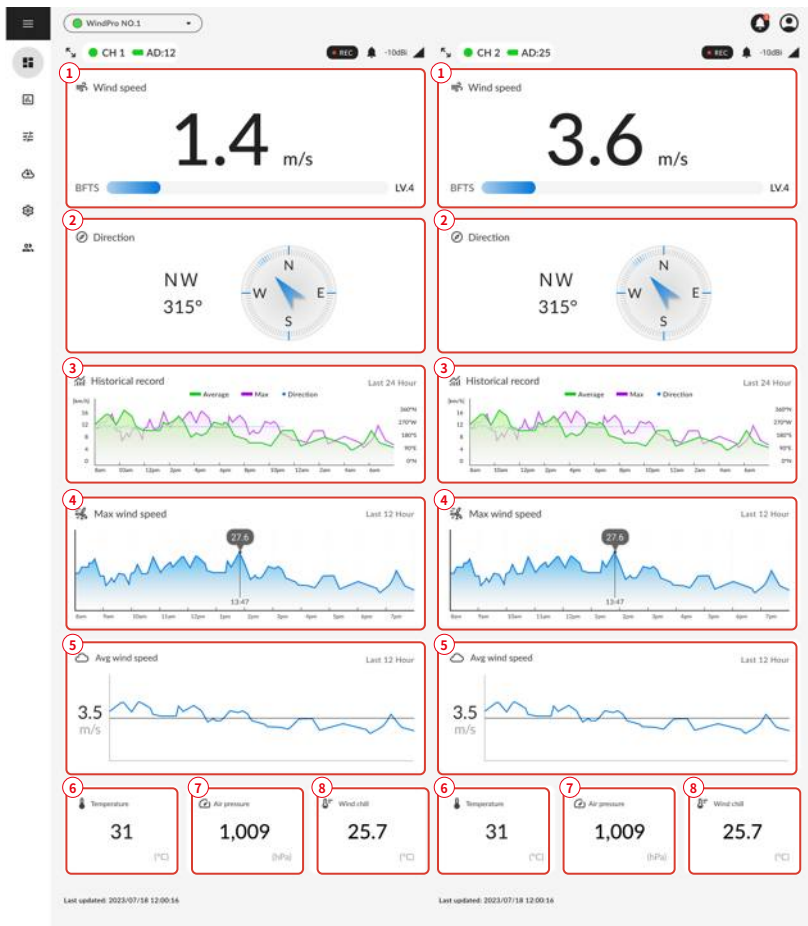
WindPro NO.1

CH 1 AD:12 REC -10dBi

1
Wind speed
1.4 m/s
BFTS LV.4

2
Direction
NW
315°
N W E S

3
Historical record Last 24 Hour
Average Max Direction
(km/h) 16 12 8 4 0
360°N 270°W 180°S 90°E 0°N
8am 10am 12pm 2pm 4pm 6pm 8pm 10pm 12am 2am 4am 6am

4
Max wind speed Last 12 Hour
27.6
13:47
8am 9am 10am 11am 12pm 1pm 2pm 3pm 4pm 5pm 6pm 7pm

5
Avg wind speed Last 12 Hour
3.5 m/s

6
Temperature
31
(°C)

7
Air pressure
1,009
(hPa)

8
Wind chill
25.7
(°C)

Last updated: 2023/07/18 12:00:16

CH 2 AD:25 REC -10dBi

1
Wind speed
3.6 m/s
BFTS LV.4

2
Direction
NW
315°
N W E S

3
Historical record Last 24 Hour
Average Max Direction
(km/h) 16 12 8 4 0
360°N 270°W 180°S 90°E 0°N
8am 10am 12pm 2pm 4pm 6pm 8pm 10pm 12am 2am 4am 6am

4
Max wind speed Last 12 Hour
27.6
13:47
8am 9am 10am 11am 12pm 1pm 2pm 3pm 4pm 5pm 6pm 7pm

5
Avg wind speed Last 12 Hour
3.5 m/s

6
Temperature
31
(°C)

7
Air pressure
1,009
(hPa)

8
Wind chill
25.7
(°C)

Last updated: 2023/07/18 12:00:16